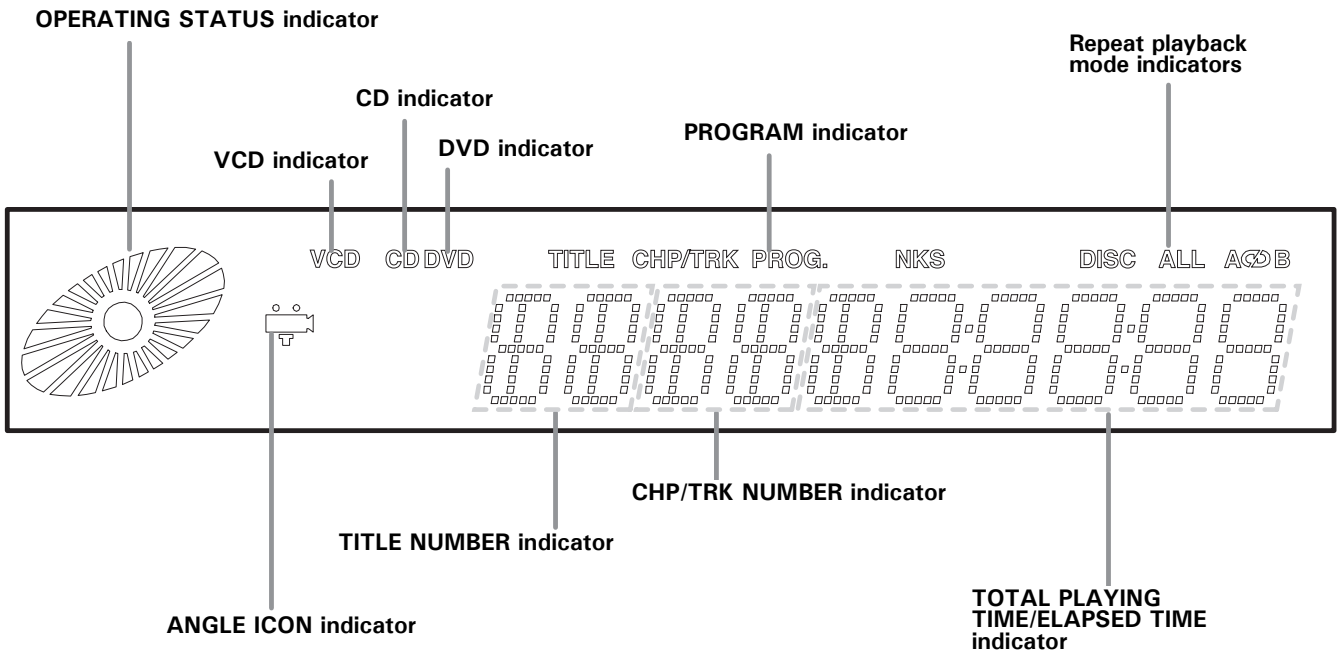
OPERATING STATUS indicator

Repeat playback mode indicators

CD indicator

PROGRAM indicator

VCD indicator

DVD indicator

VCD CD DVD TITLE CHP/TRK PROG. NKS DISC ALL A↻B

CHP/TRK NUMBER indicator

TITLE NUMBER indicator

TOTAL PLAYING TIME/ELAPSED TIME indicator

ANGLE ICON indicator